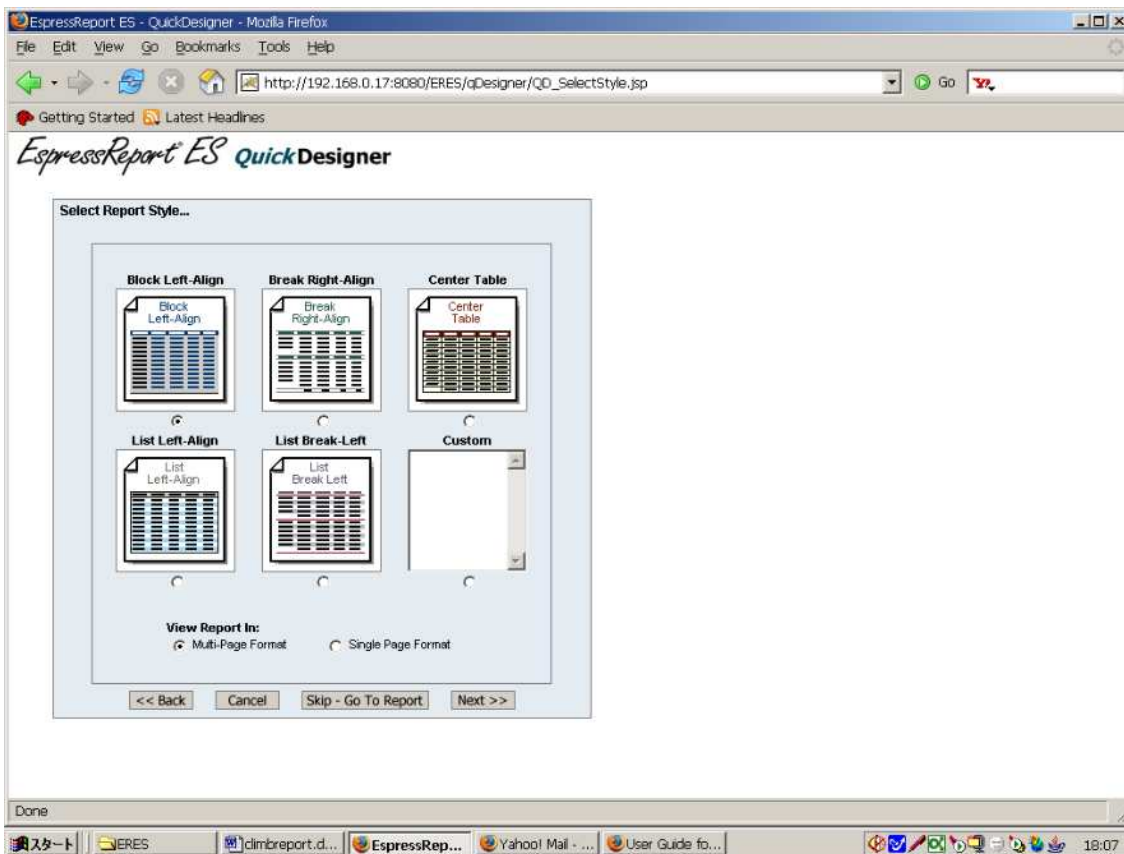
EspressReport ES - QuickDesigner - Mozilla Firefox

File Edit View Go Bookmarks Tools Help

http://192.168.0.17:8080/ERES/qDesigner/QD_SelectStyle.jsp

Go

Getting Started Latest Headlines

EspressReport ES QuickDesigner

Select Report Style...

Block Left-Align

Block Left-Align

Break Right-Align

Break Right-Align

Center Table

Center Table

List Left-Align

List Left-Align

List Break-Left

List Break Left

Custom

View Report In:

Multi-Page Format

Single Page Format

<< Back

Cancel

Skip - Go To Report

Next >>

Done

スタート

ERES

climbreport.d...

EspressRep...

Yahoo! Mail - ...

User Guide fo...

18:07